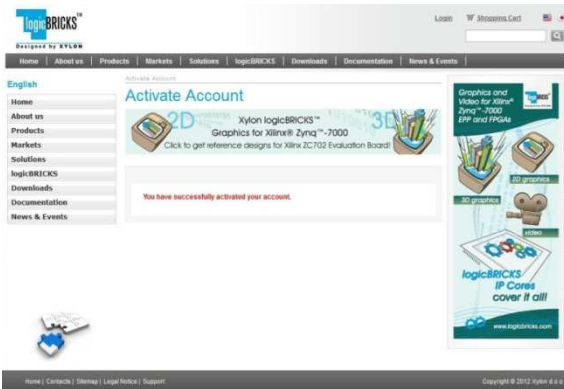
logicBRICKS™
Designed by XYLON

Login Shopping Cart

Home | About us | Products | Markets | Solutions | logicBRICKS | Downloads | Documentation | News & Events

English

Home
About us
Products
Markets
Solutions
logicBRICKS
Downloads
Documentation
News & Events

Activate Account

Activate Account

2D Xylon logicBRICKS™ Graphics for Xilinx® Zynq™-7000 3D
Click to get reference designs for Xilinx ZC702 Evaluation Board!

You have successfully activated your account.

Graphics and Video for Xilinx® Zynq™-7000 EPP and FPGAs

2D graphics
3D graphics
video

logicBRICKS IP Cores cover it all!

www.logicbricks.com

Home | Contacts | Sitemap | Legal Notice | Support

Copyright © 2012 Xylon d.o.o.